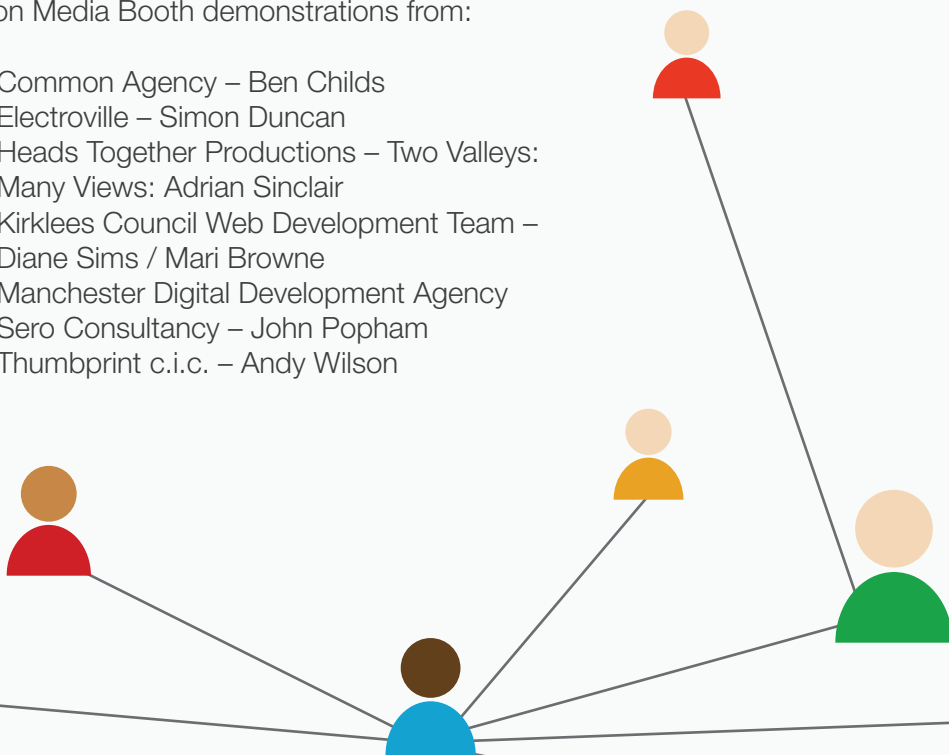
on Media Booth demonstrations from:

Common Agency – Ben Childs
Electroville – Simon Duncan
Heads Together Productions – Two Valleys: Many Views: Adrian Sinclair
Kirklees Council Web Development Team – Diane Sims / Mari Browne
Manchester Digital Development Agency
Sero Consultancy – John Popham
Thumbprint c.i.c. – Andy Wilson